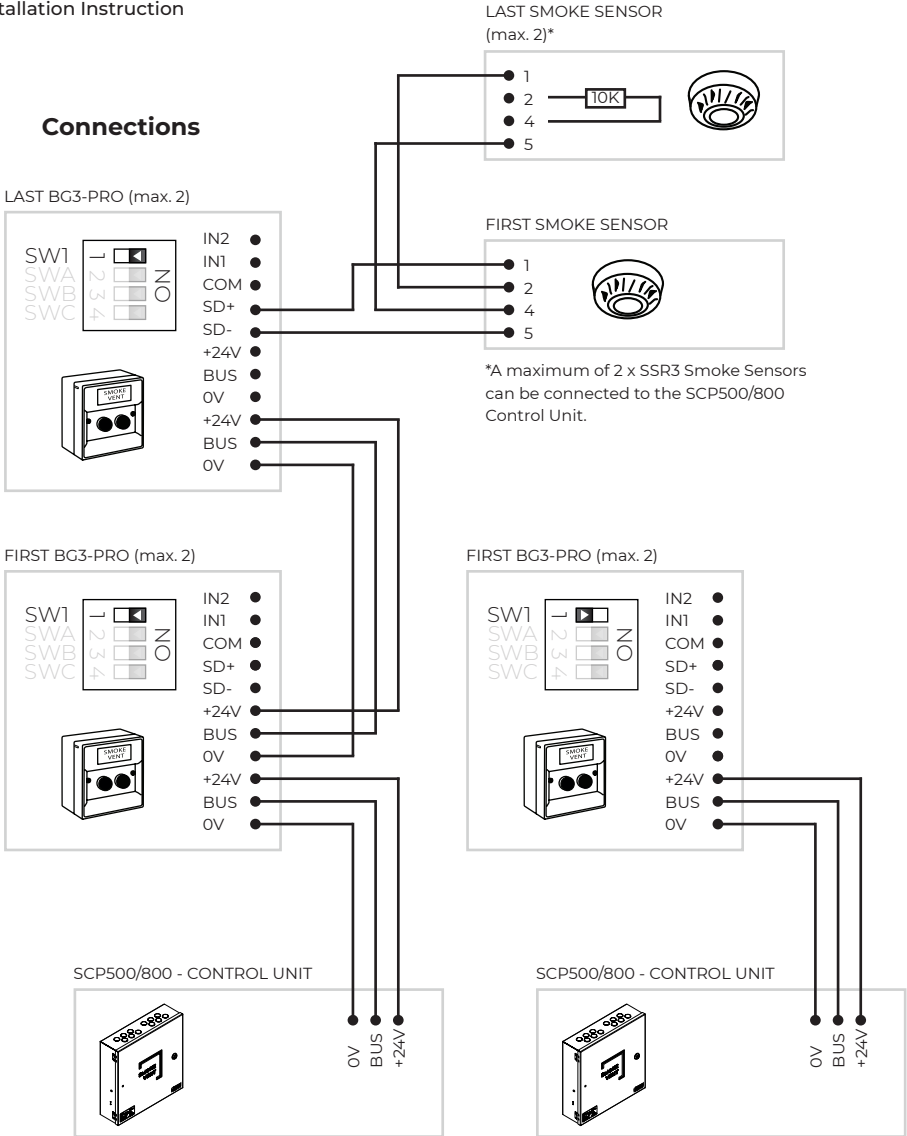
tallation Instruction

Connections

LAST SMOKE SENSOR (max. 2)*

1
2
4
5
10K

FIRST SMOKE SENSOR

1
2
4
5

*A maximum of 2 x SSR3 Smoke Sensors can be connected to the SCP500/800 Control Unit.

LAST BG3-PRO (max. 2)

SW1 1
SWA 2
SWB 3
SWC 4
ON

SMOKE VENT

IN2
IN1
COM
SD+
SD-
+24V
BUS
0V
+24V
BUS
0V

FIRST BG3-PRO (max. 2)

SW1 1
SWA 2
SWB 3
SWC 4
ON

SMOKE VENT

IN2
IN1
COM
SD+
SD-
+24V
BUS
0V
+24V
BUS
0V

FIRST BG3-PRO (max. 2)

SW1 1
SWA 2
SWB 3
SWC 4
ON

SMOKE VENT

IN2
IN1
COM
SD+
SD-
+24V
BUS
0V
+24V
BUS
0V

SCP500/800 - CONTROL UNIT

0V
BUS
+24V

SCP500/800 - CONTROL UNIT

0V
BUS
+24V